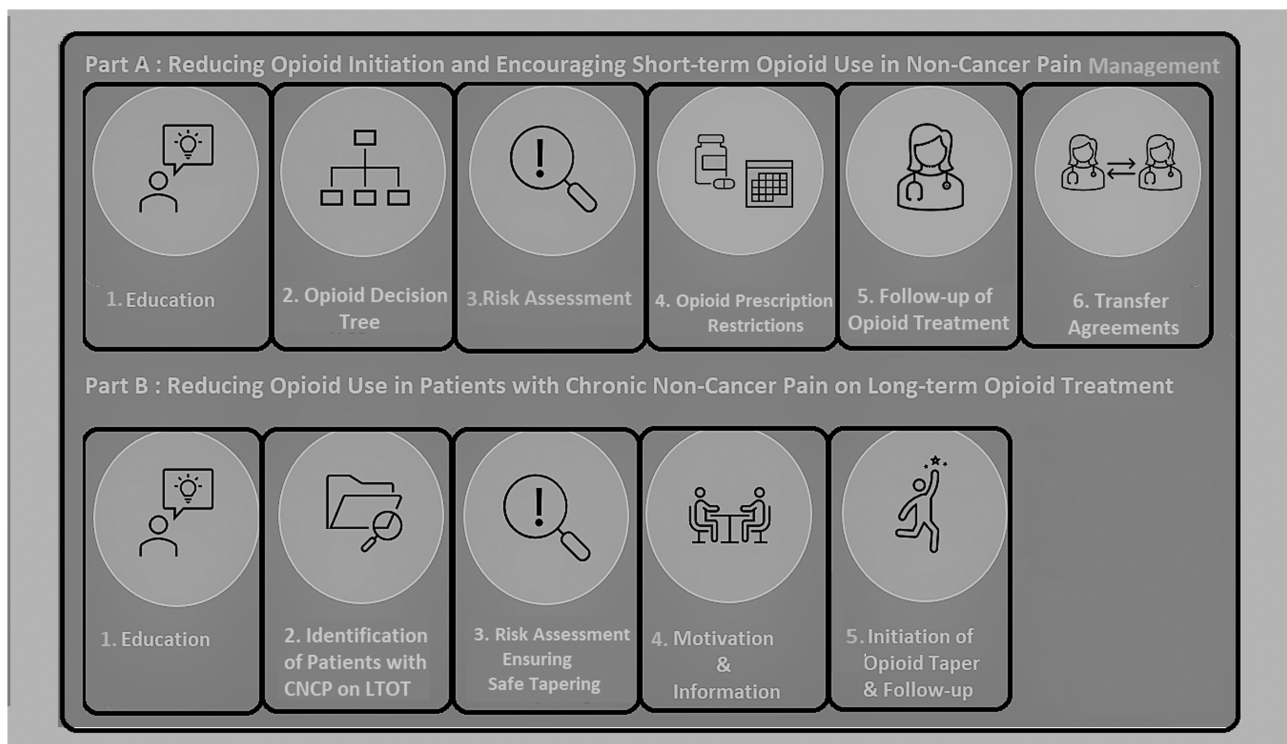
Part A : Reducing Opioid Initiation and Encouraging Short-term Opioid Use in Non-Cancer Pain Management

1. Education

2. Opioid Decision Tree

3.Risk Assessment

4. Opioid Prescription Restrictions

5. Follow-up of Opioid Treatment

6. Transfer Agreements

Part B : Reducing Opioid Use in Patients with Chronic Non-Cancer Pain on Long-term Opioid Treatment

1. Education

2. Identification of Patients with CNCP on LTOT

3. Risk Assessment Ensuring Safe Tapering

4. Motivation & Information

5. Initiation of Opioid Taper & Follow-up